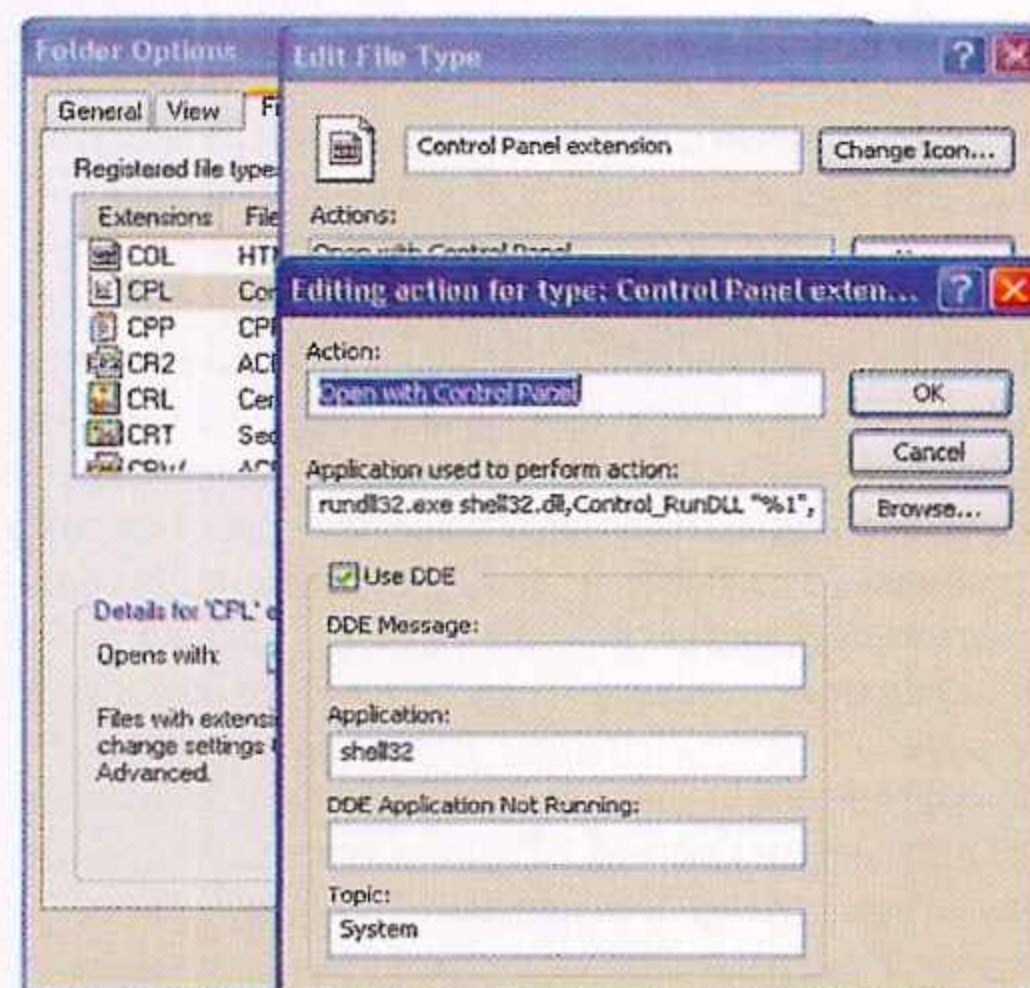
Folder Options

General View F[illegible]

Registered file type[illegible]

| Extensions | File |
|---|---|
| COL | HTI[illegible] |
| CPL | Co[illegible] |
| CPP | CP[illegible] |
| CR2 | AC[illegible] |
| CRL | Ce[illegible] |
| CRT | Se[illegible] |
| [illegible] | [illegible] |

Details for 'CPL' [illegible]

Opens with:

Files with extensi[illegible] change settings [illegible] Advanced.

Edit File Type

?

Control Panel extension

Change Icon...

Actions:

Open with Control Panel

Editing action for type: Control Panel exten...

?

Action:

Open with Control Panel

OK

Cancel

Application used to perform action:

rundll32.exe shell32.dll,Control_RunDLL "%1",

Browse...

Use DDE

DDE Message:

Application:

shell32

DDE Application Not Running:

Topic:

System